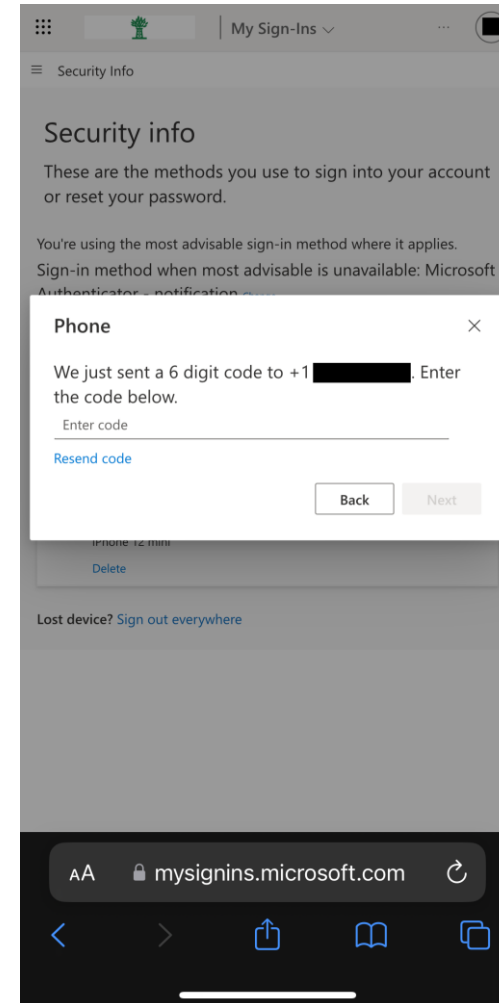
My Sign-Ins

Security Info

Security info

These are the methods you use to sign into your account or reset your password.

You're using the most advisable sign-in method where it applies.

Sign-in method when most advisable is unavailable: Microsoft Authenticator - notification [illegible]

Phone

We just sent a 6 digit code to +1 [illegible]. Enter the code below.

Enter code

Resend code

Back Next

iPhone 12 mini

Delete

Lost device? Sign out everywhere

AA mysignins.microsoft.com